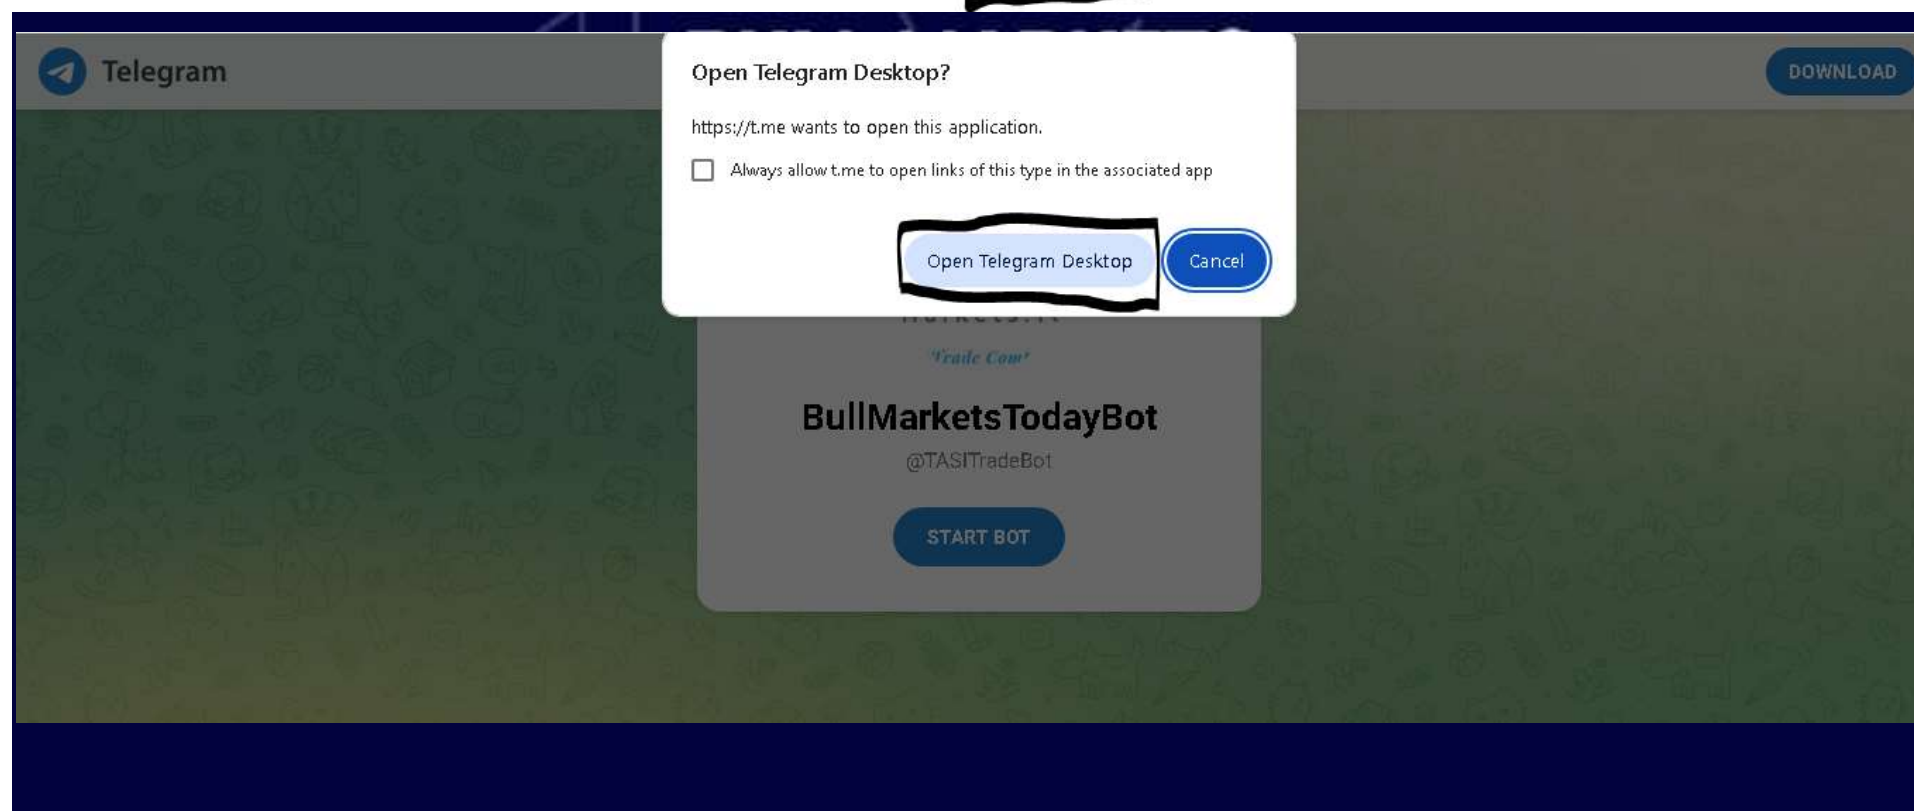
Telegram

DOWNLOAD

Open Telegram Desktop?

https://t.me wants to open this application.

Always allow t.me to open links of this type in the associated app

Open Telegram Desktop

Cancel

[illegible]

'Trade Com'

BullMarketsTodayBot

@TASITradeBot

START BOT